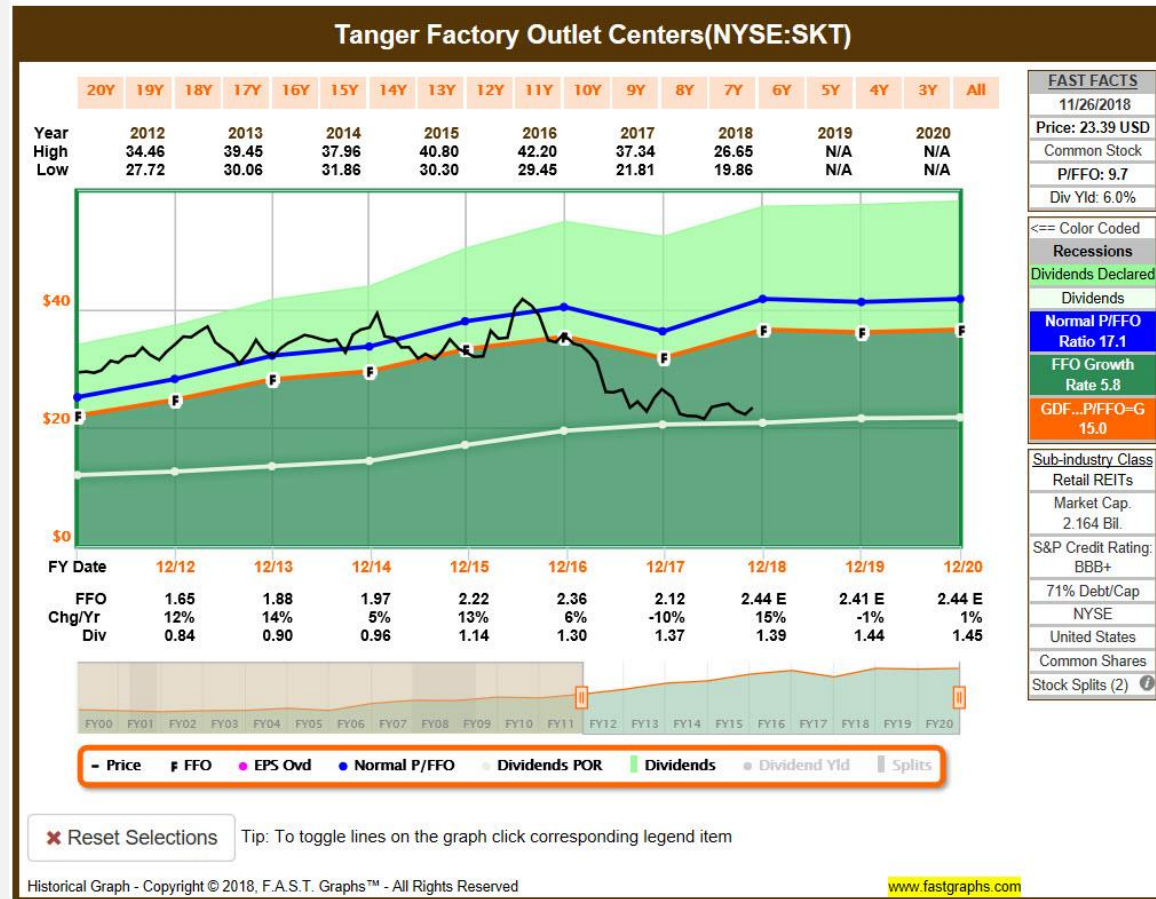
Tanger Factory Outlet Centers(NYSE:SKT)

20Y 19Y 18Y 17Y 16Y 15Y 14Y 13Y 12Y 11Y 10Y 9Y 8Y 7Y 6Y 5Y 4Y 3Y All

| Year | 2012 | 2013 | 2014 | 2015 | 2016 | 2017 | 2018 | 2019 | 2020 |
|---|---|---|---|---|---|---|---|---|---|
| High | 34.46 | 39.45 | 37.96 | 40.80 | 42.20 | 37.34 | 26.65 | N/A | N/A |
| Low | 27.72 | 30.06 | 31.86 | 30.30 | 29.45 | 21.81 | 19.86 | N/A | N/A |

$40
$20
$0

| FY Date | 12/12 | 12/13 | 12/14 | 12/15 | 12/16 | 12/17 | 12/18 | 12/19 | 12/20 |
|---|---|---|---|---|---|---|---|---|---|
| FFO | 1.65 | 1.88 | 1.97 | 2.22 | 2.36 | 2.12 | 2.44 E | 2.41 E | 2.44 E |
| Chg/Yr | 12% | 14% | 5% | 13% | 6% | -10% | 15% | -1% | 1% |
| Div | 0.84 | 0.90 | 0.96 | 1.14 | 1.30 | 1.37 | 1.39 | 1.44 | 1.45 |

FY00 FY01 FY02 FY03 FY04 FY05 FY06 FY07 FY08 FY09 FY10 FY11 FY12 FY13 FY14 FY15 FY16 FY17 FY18 FY19 FY20

- Price F FFO • EPS Ovd • Normal P/FFO • Dividends POR Dividends • Dividend Yld Splits

FAST FACTS
11/26/2018
Price: 23.39 USD
Common Stock
P/FFO: 9.7
Div Yld: 6.0%
<== Color Coded
Recessions
Dividends Declared
Dividends
Normal P/FFO Ratio 17.1
FFO Growth Rate 5.8
GDF...P/FFO=G 15.0
Sub-industry Class
Retail REITs
Market Cap.
2.164 Bil.
S&P Credit Rating: BBB+
71% Debt/Cap
NYSE
United States
Common Shares
Stock Splits (2)

✖ Reset Selections
Tip: To toggle lines on the graph click corresponding legend item

Historical Graph - Copyright © 2018, F.A.S.T. Graphs™ - All Rights Reserved
www.fastgraphs.com